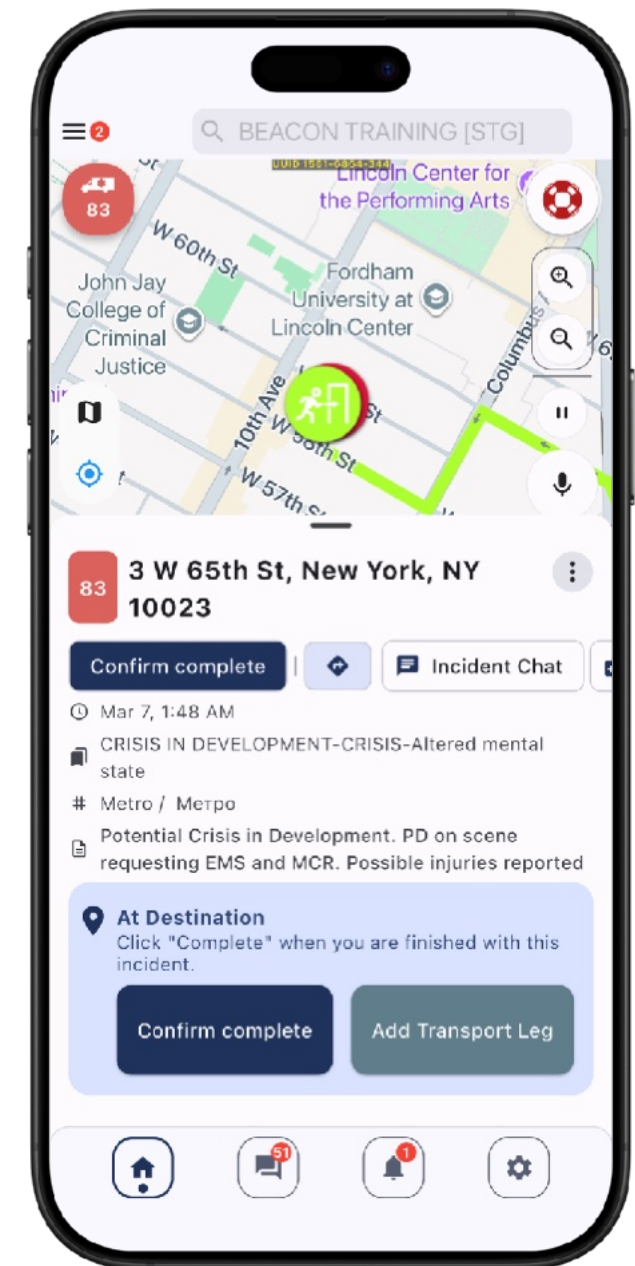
2
BEACON TRAINING [STG]
UUID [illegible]
83
Lincoln Center for the Performing Arts
W 60th St
John Jay College of Criminal Justice
Fordham University at Lincoln Center
10th Ave
Columbus
W 58th St
W 57th St

83
3 W 65th St, New York, NY 10023

Confirm complete
Incident Chat

Mar 7, 1:48 AM
CRISIS IN DEVELOPMENT-CRISIS-Altered mental state
Metro / Метро
Potential Crisis in Development. PD on scene requesting EMS and MCR. Possible injuries reported

At Destination
Click "Complete" when you are finished with this incident.
Confirm complete
Add Transport Leg

51
1